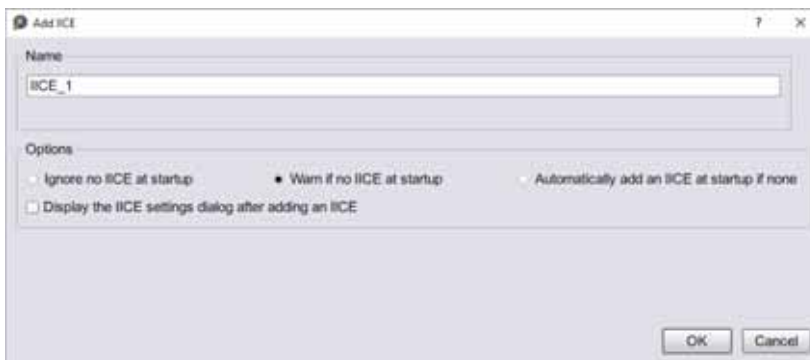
Add IICE

?

×

Name

IICE_1

Options

Ignore no IICE at startup

Warn if no IICE at startup

Automatically add an IICE at startup if none

Display the IICE settings dialog after adding an IICE

OK

Cancel